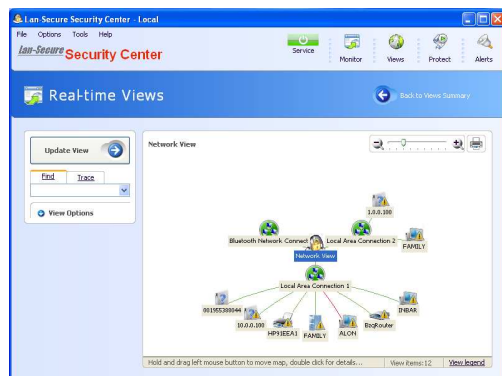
Lan-Secure Security Center - Local

File Options Tools Help

lan-Secure Security Center

Service

Monitor

Views

Protect

Alerts

Real-time Views

Back to Views Summary

Update View

Find

Trace

View Options

Network View

1.0.0.100

Bluetooth Network Connect

Local Area Connection 2

FAMILY

Network View

Local Area Connection 1

001955380044

10.0.0.100

HP9EEA1

FAMILY

ALON

BozRouter

INBAR

Hold and drag left mouse button to move map, double click for details...

View items: 12

View legend